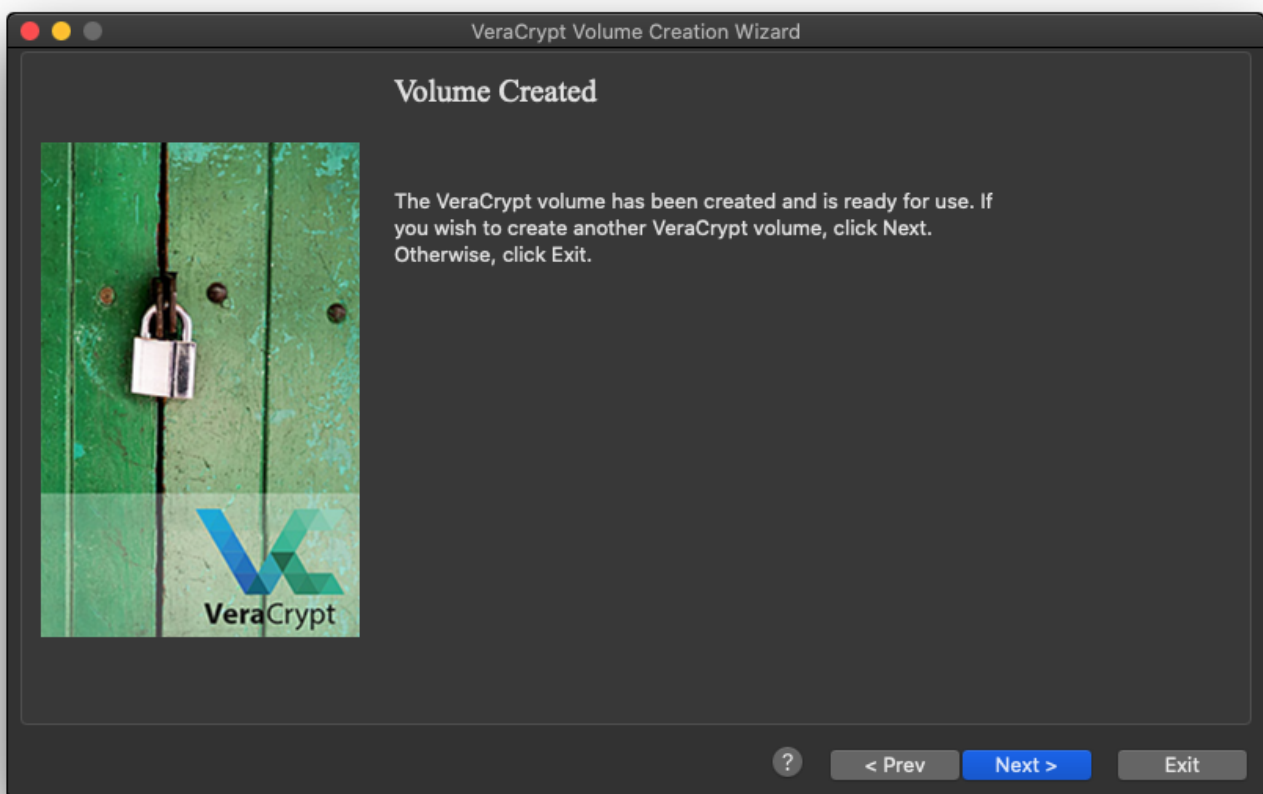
VeraCrypt Volume Creation Wizard

Volume Created

VeraCrypt

The VeraCrypt volume has been created and is ready for use. If you wish to create another VeraCrypt volume, click Next. Otherwise, click Exit.

?

< Prev

Next >

Exit